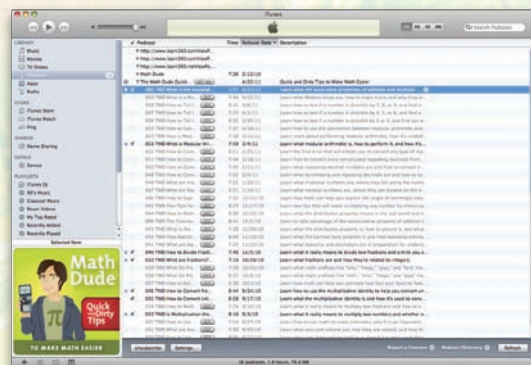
iTunes

Search Podcasts

LIBRARY
Music
Movies
TV Shows
Podcasts
Apps
Radio

STORE
iTunes Store
iTunes Match
Ping

SHARED
Home Sharing

GENIUS
Genius

PLAYLISTS
iTunes DJ
90's Music
Classical Music
Music Videos
My Top Rated
Recently Added
Recently Played

Selected Item

Podcast | Time | Release Date | Description

http://www.learn360.com/...
http://www.learn360.com/...
http://www.learn360.com/...
Math Dude
The Math Dude Quick | 7:26 | 3/12/13 | Quick and Dirty Tips to Make Math Easier

Math Dude
Quick and Dirty Tips
TO MAKE MATH EASIER

Unsubscribe
Settings...

Report a Concern
Podcast Directory
Refresh